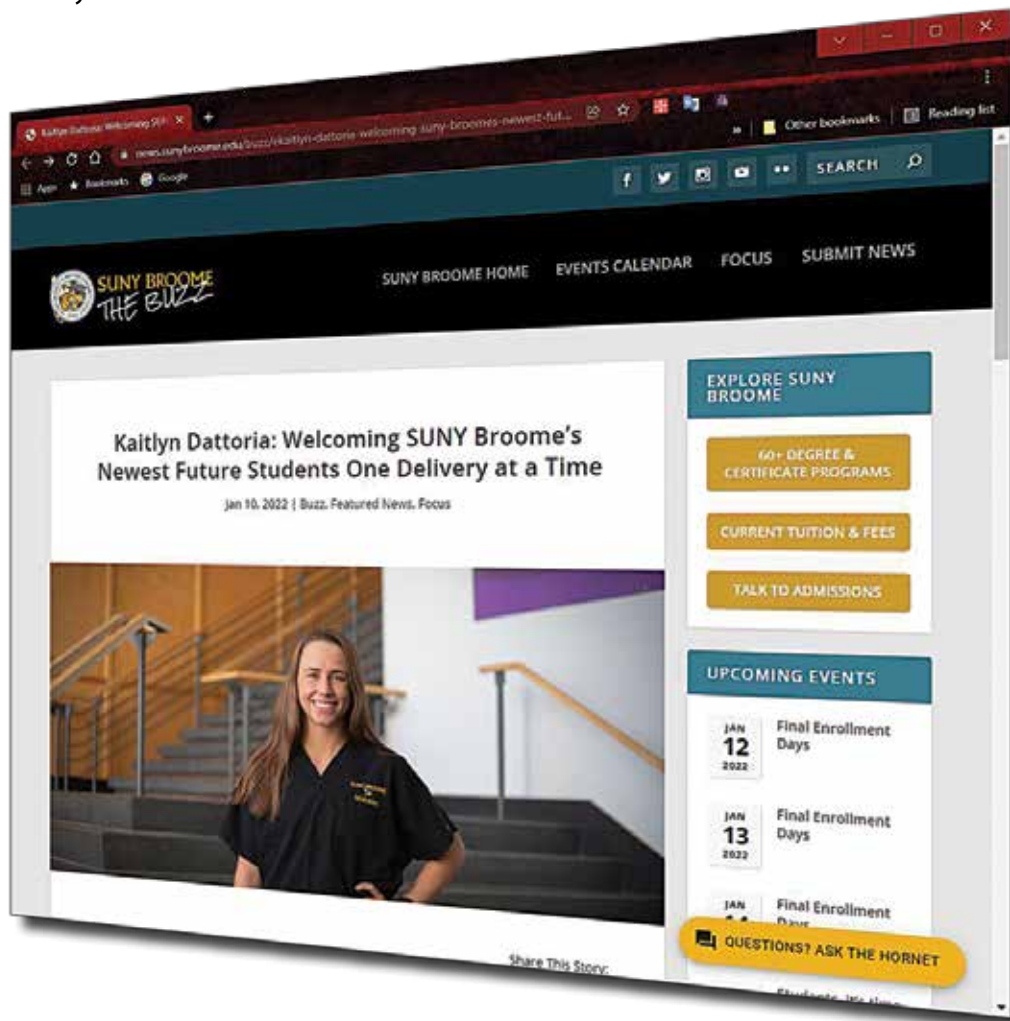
Kaitlyn Dattoria: Welcoming SUN ×
news.sunybroome.edu/buzz/kaitlyn-dattoria-welcoming-suny-broomes-newest-fut...
Apps Bookmarks Google
Other bookmarks
Reading list

SEARCH

SUNY BROOME THE BUZZ

SUNY BROOME HOME
EVENTS CALENDAR
FOCUS
SUBMIT NEWS

Kaitlyn Dattoria: Welcoming SUNY Broome's Newest Future Students One Delivery at a Time

Jan 10, 2022 | Buzz, Featured News, Focus

Share This Story:

EXPLORE SUNY BROOME

60+ DEGREE & CERTIFICATE PROGRAMS

CURRENT TUITION & FEES

TALK TO ADMISSIONS

UPCOMING EVENTS

JAN 12 2022 Final Enrollment Days

JAN 13 2022 Final Enrollment Days

JAN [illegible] Final Enrollment Days

QUESTIONS? ASK THE HORNET

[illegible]